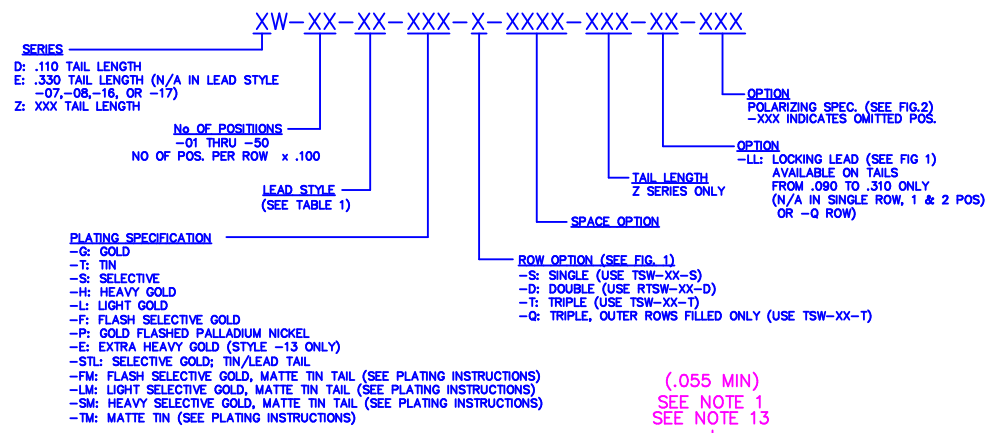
XW-XX-XX-XXX-X-XXXX-XXX-XX-XXX

SERIES
D: .110 TAIL LENGTH
E: .330 TAIL LENGTH (N/A IN LEAD STYLE -07,-08,-16, OR -17)
Z: XXX TAIL LENGTH

No OF POSITIIONS
-01 THRU -50
NO OF POS. PER ROW x .100

LEAD STYLE
(SEE TABLE 1)

PLATING SPECIFICATION
-G: GOLD
-T: TIN
-S: SELECTIVE
-H: HEAVY GOLD
-L: LIGHT GOLD
-F: FLASH SELECTIVE GOLD
-P: GOLD FLASHED PALLADIUM NICKEL
-E: EXTRA HEAVY GOLD (STYLE -13 ONLY)
-STL: SELECTIVE GOLD; TIN/LEAD TAIL
-FM: FLASH SELECTIVE GOLD, MATTE TIN TAIL (SEE PLATING INSTRUCTIONS)
-LM: LIGHT SELECTIVE GOLD, MATTE TIN TAIL (SEE PLATING INSTRUCTIONS)
-SM: HEAVY SELECTIVE GOLD, MATTE TIN TAIL (SEE PLATING INSTRUCTIONS)
-TM: MATTE TIN (SEE PLATING INSTRUCTIONS)

ROW OPTION (SEE FIG. 1)
-S: SINGLE (USE TSW-XX-S)
-D: DOUBLE (USE RTSW-XX-D)
-T: TRIPLE (USE TSW-XX-T)
-Q: TRIPLE, OUTER ROWS FILLED ONLY (USE TSW-XX-T)

SPACE OPTION

TAIL LENGTH
Z SERIES ONLY

OPTION
-LL: LOCKING LEAD (SEE FIG 1) AVAILABLE ON TAILS FROM .090 TO .310 ONLY (N/A IN SINGLE ROW, 1 & 2 POS) OR -Q ROW)

OPTION
POLARIZING SPEC. (SEE FIG.2)
-XXX INDICATES OMITTED POS.

(.055 MIN)
SEE NOTE 1
SEE NOTE 13